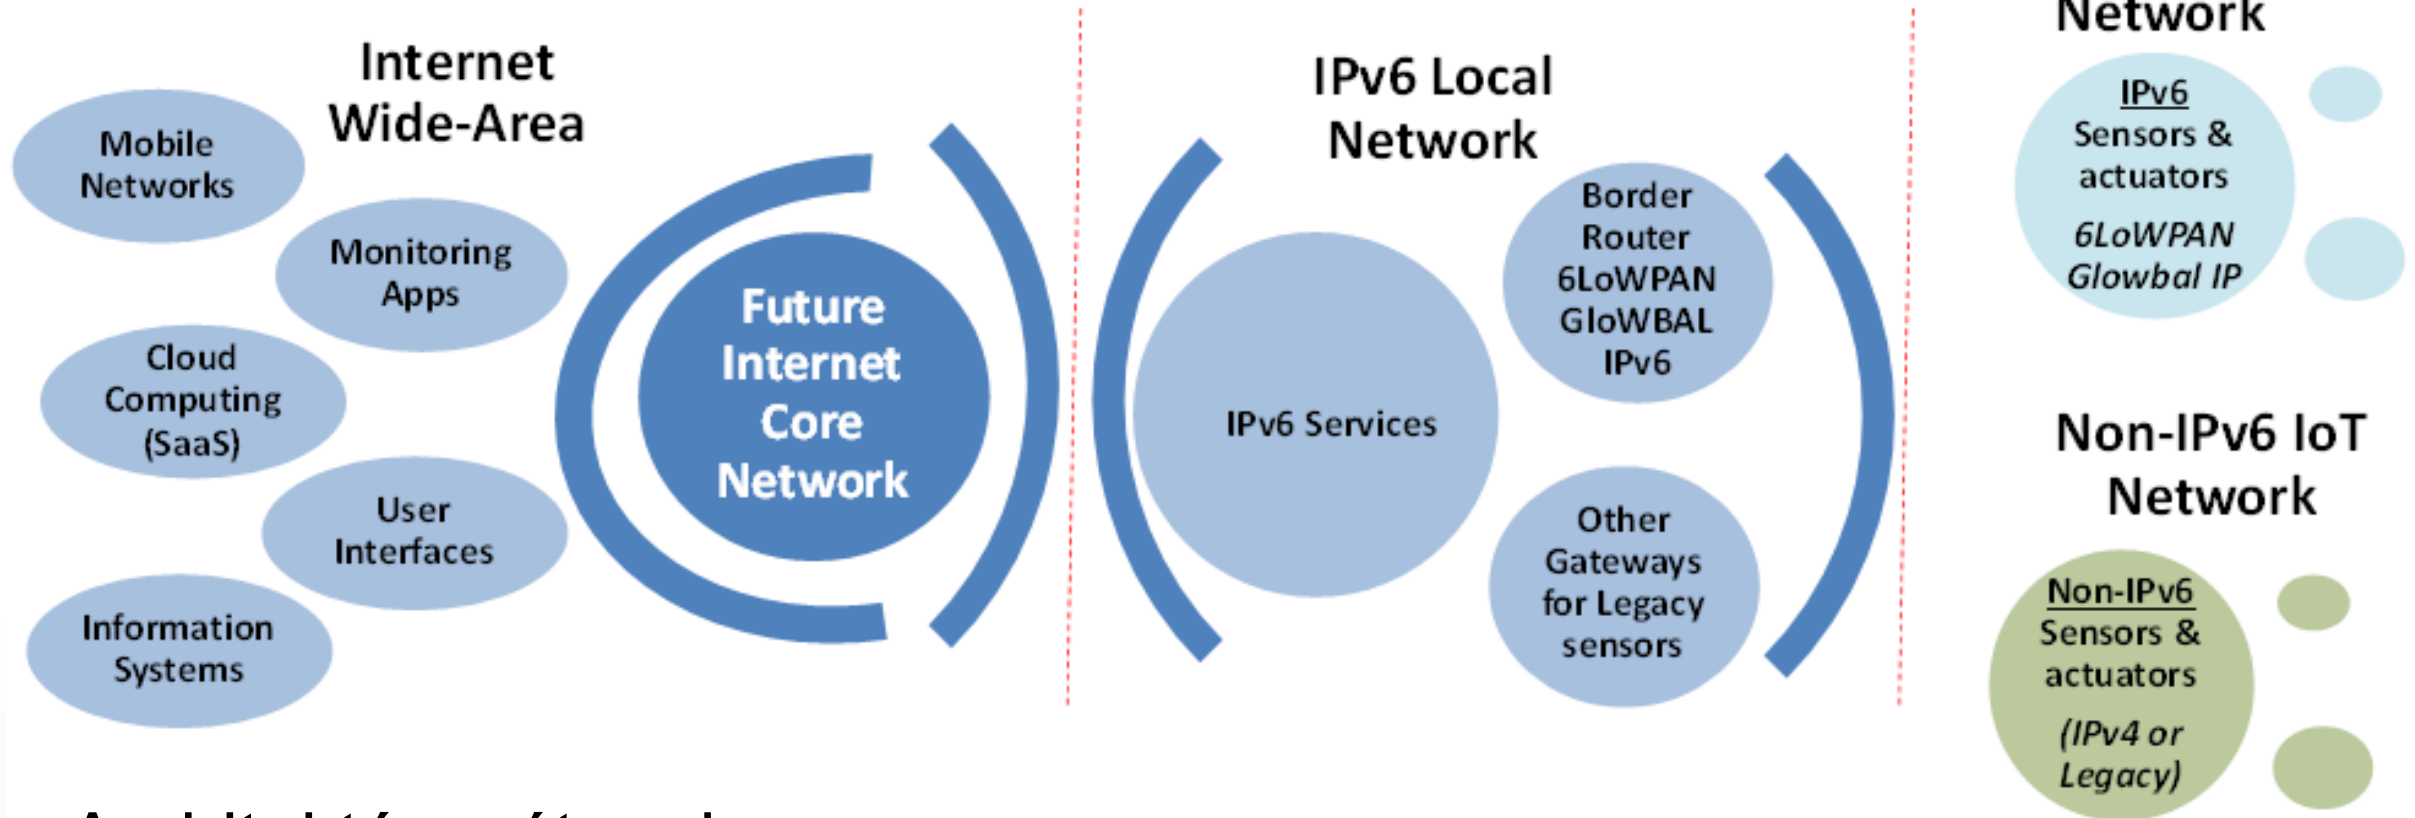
Internet Wide-Area

Mobile Networks

Monitoring Apps

Cloud Computing (SaaS)

User Interfaces

Information Systems

Future Internet Core Network

IPv6 Local Network

IPv6 Services

Border Router 6LoWPAN GloWBAL IPv6

Other Gateways for Legacy sensors

Network

IPv6 Sensors & actuators

6LoWPAN Glowbal IP

Non-IPv6 IoT Network

Non-IPv6 Sensors & actuators

(IPv4 or Legacy)

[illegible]